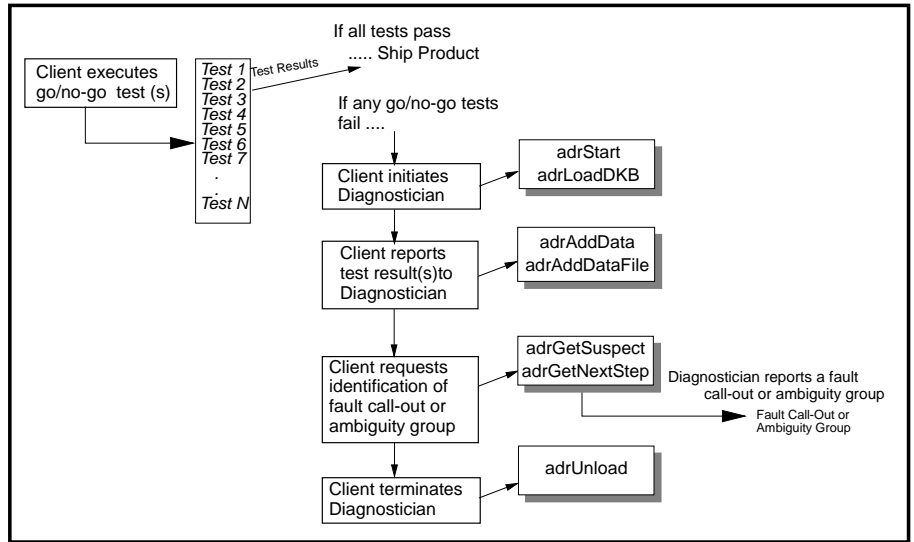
Client executes go/no-go test (s)

Test 1
Test 2
Test 3
Test 4
Test 5
Test 6
Test 7
.
.
Test N

Test Results

If all tests pass
..... Ship Product

If any go/no-go tests fail ....

Client initiates Diagnostician

adrStart
adrLoadDKB

Client reports test result(s)to Diagnostician

adrAddData
adrAddDataFile

Client requests identification of fault call-out or ambiguity group

adrGetSuspect
adrGetNextStep

Diagnostician reports a fault call-out or ambiguity group

Fault Call-Out or Ambiguity Group

Client terminates Diagnostician

adrUnload